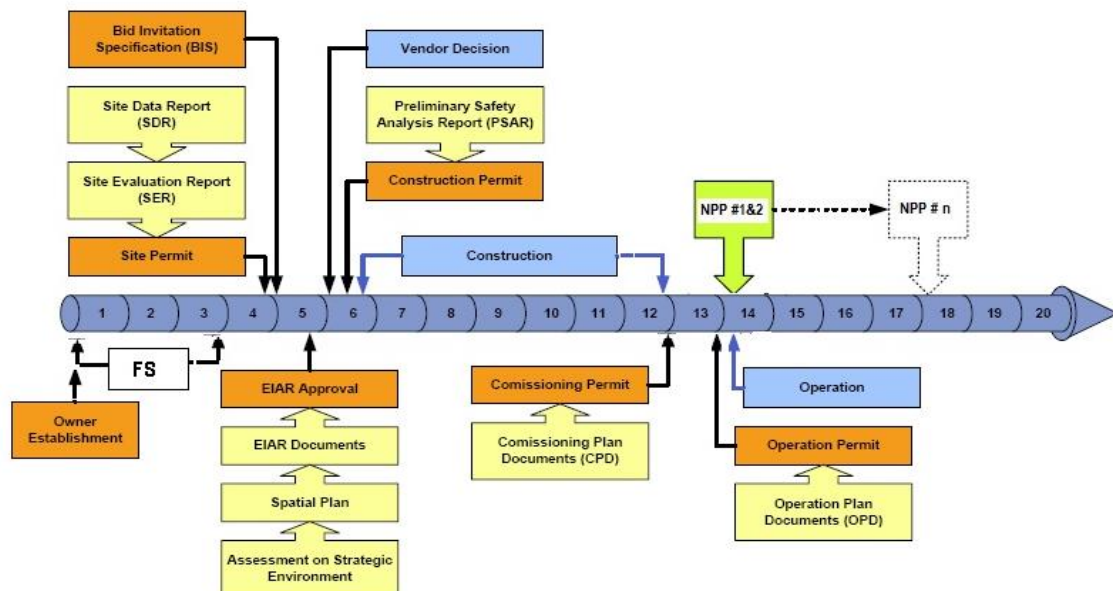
Bid Invitation Specification (BIS)

Vendor Decision

Site Data Report (SDR)

Preliminary Safety Analysis Report (PSAR)

Site Evaluation Report (SER)

Construction Permit

NPP #1&2

NPP # n

Site Permit

Construction

1 2 3 4 5 6 7 8 9 10 11 12 13 14 15 16 17 18 19 20

FS

EIAR Approval

Comissioning Permit

Operation

Owner Establishment

EIAR Documents

Comissioning Plan Documents (CPD)

Operation Permit

Spatial Plan

Operation Plan Documents (OPD)

Assessment on Strategic Environment